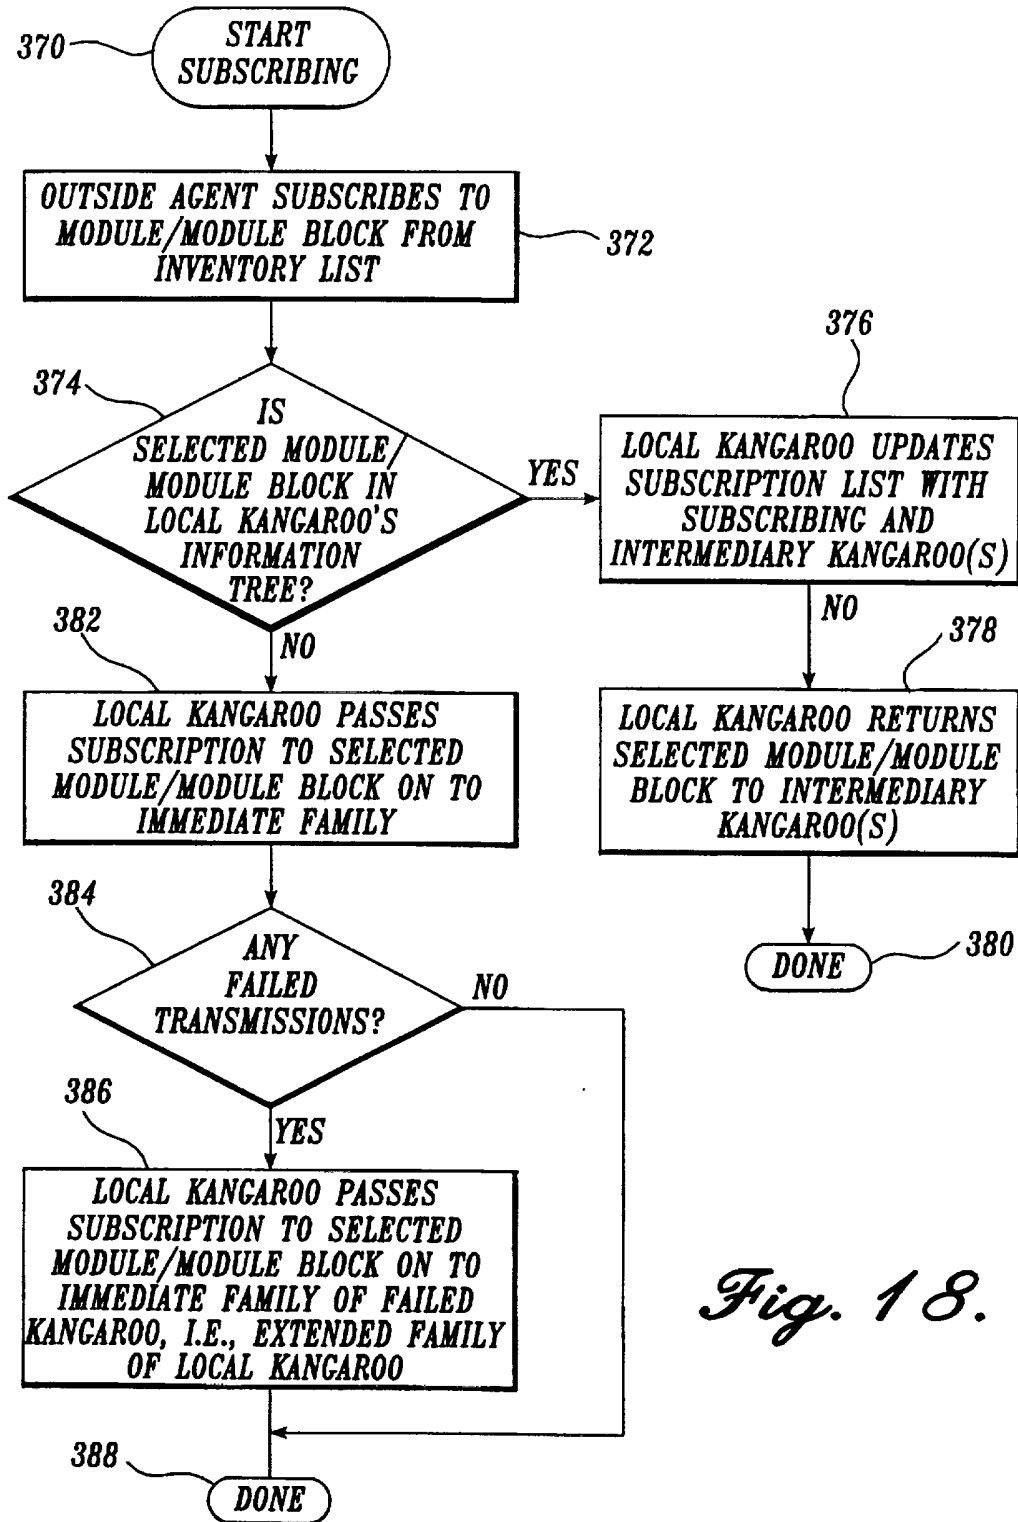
370
START SUBSCRIBING

OUTSIDE AGENT SUBSCRIBES TO MODULE/MODULE BLOCK FROM INVENTORY LIST
372

374
IS SELECTED MODULE/ MODULE BLOCK IN LOCAL KANGAROO'S INFORMATION TREE?

YES

376
LOCAL KANGAROO UPDATES SUBSCRIPTION LIST WITH SUBSCRIBING AND INTERMEDIARY KANGAROO(S)

NO

382
LOCAL KANGAROO PASSES SUBSCRIPTION TO SELECTED MODULE/MODULE BLOCK ON TO IMMEDIATE FAMILY

NO
378
LOCAL KANGAROO RETURNS SELECTED MODULE/MODULE BLOCK TO INTERMEDIARY KANGAROO(S)

384
ANY FAILED TRANSMISSIONS?

NO

DONE
380

386
YES

LOCAL KANGAROO PASSES SUBSCRIPTION TO SELECTED MODULE/MODULE BLOCK ON TO IMMEDIATE FAMILY OF FAILED KANGAROO, I.E., EXTENDED FAMILY OF LOCAL KANGAROO

Fig. 18.

388
DONE